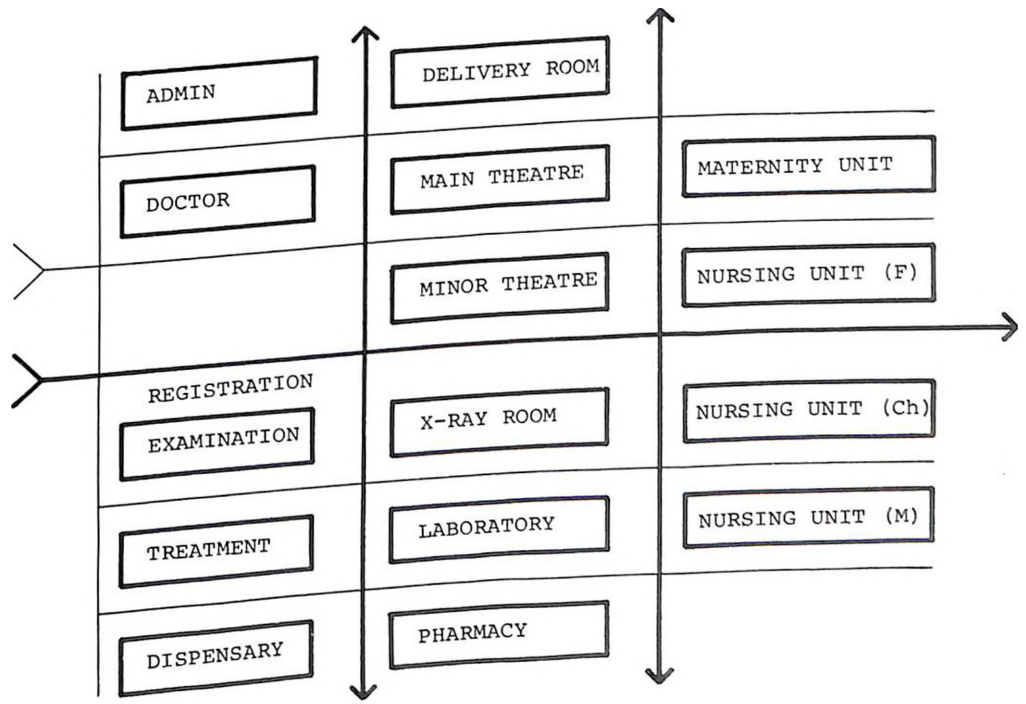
ADMIN

DELIVERY ROOM

DOCTOR

MAIN THEATRE

MATERNITY UNIT

MINOR THEATRE

NURSING UNIT (F)

REGISTRATION

EXAMINATION

X-RAY ROOM

NURSING UNIT (Ch)

TREATMENT

LABORATORY

NURSING UNIT (M)

DISPENSARY

PHARMACY